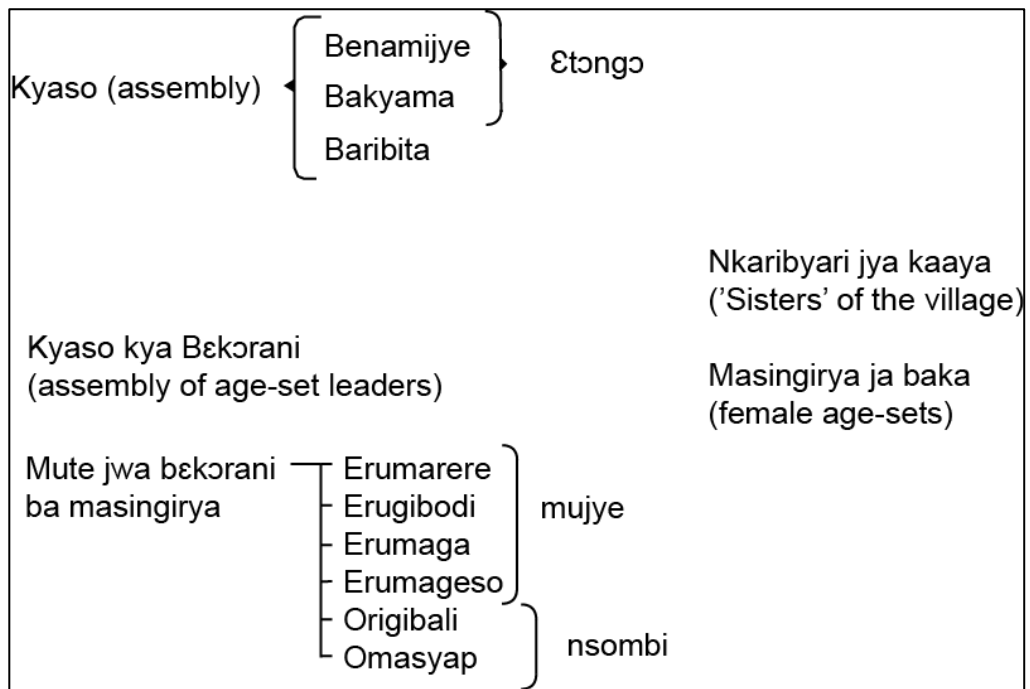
Kyaso (assembly)

Benamijye
Bakyama
Baribita

Ɛtɔngɔ

Nkaribyari jya kaaya ('Sisters' of the village)

Kyaso kya Bɛkɔrani (assembly of age-set leaders)

Masingirya ja baka (female age-sets)

Mute jwa bɛkɔrani ba masingirya

Erumarere
Erugibodi
Erumaga
Erumageso

mujye

Origibali
Omasyap

nsombi